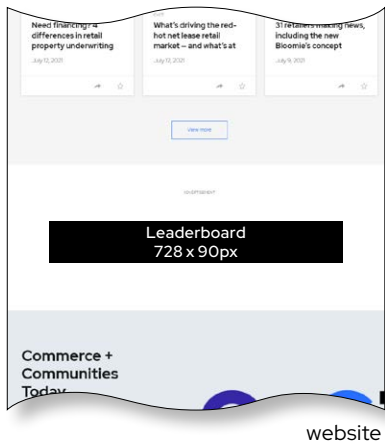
Need financing? 4 differences in retail property underwriting

July 12, 2021

What's driving the red-hot net lease retail market – and what's at

July 12, 2021

31 retailers making news, including the new Bloomie's concept

July 9, 2021

View more

ADVERTISEMENT

Leaderboard
728 x 90px

Commerce + Communities Today

website